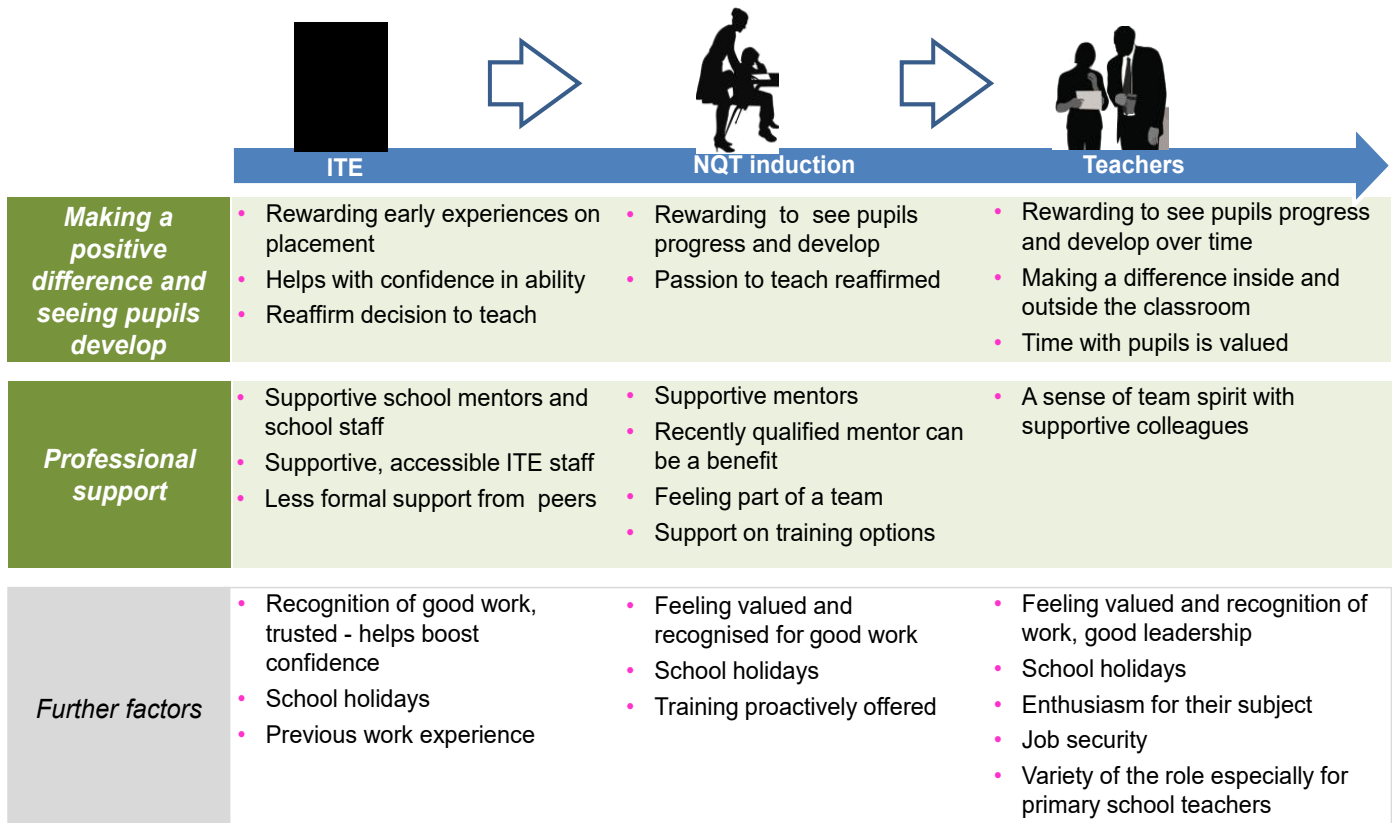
ITE

NQT induction

Teachers

| | ITE | NQT induction | Teachers |
|---|---|---|---|
| Making a positive difference and seeing pupils develop | • Rewarding early experiences on placement<br>• Helps with confidence in ability<br>• Reaffirm decision to teach | • Rewarding to see pupils progress and develop<br>• Passion to teach reaffirmed | • Rewarding to see pupils progress and develop over time<br>• Making a difference inside and outside the classroom<br>• Time with pupils is valued |
| Professional support | • Supportive school mentors and school staff<br>• Supportive, accessible ITE staff<br>• Less formal support from peers | • Supportive mentors<br>• Recently qualified mentor can be a benefit<br>• Feeling part of a team<br>• Support on training options | • A sense of team spirit with supportive colleagues |
| Further factors | • Recognition of good work, trusted - helps boost confidence<br>• School holidays<br>• Previous work experience | • Feeling valued and recognised for good work<br>• School holidays<br>• Training proactively offered | • Feeling valued and recognition of work, good leadership<br>• School holidays<br>• Enthusiasm for their subject<br>• Job security<br>• Variety of the role especially for primary school teachers |